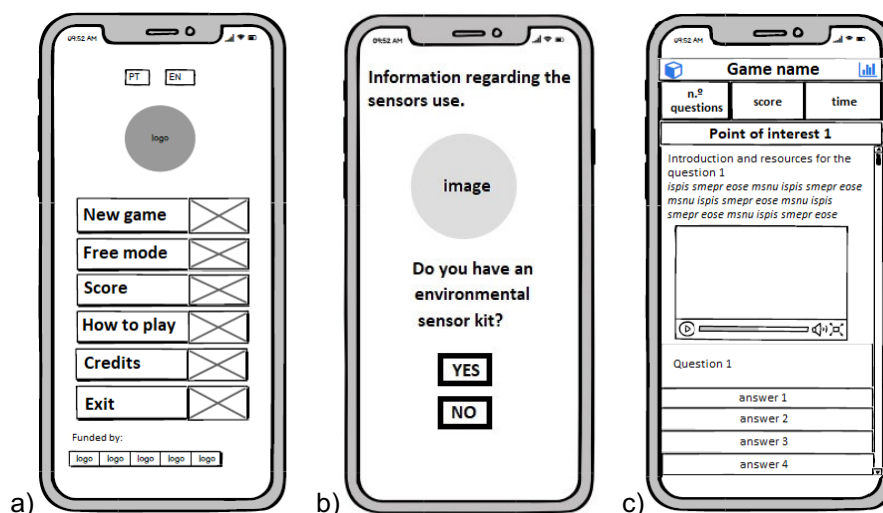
09:52 AM

PT EN

logo

New game

Free mode

Score

How to play

Credits

Exit

Funded by:

| logo | logo | logo | logo | logo |
|---|---|---|---|---|

a)

09:52 AM

Information regarding the sensors use.

image

Do you have an environmental sensor kit?

YES

NO

b)

09:52 AM

Game name

| n.º questions | score | time |
|---|---|---|

Point of interest 1

Introduction and resources for the question 1
*ispis smepr eose msnu ispis smepr eose msnu ispis smepr eose msnu ispis smepr eose msnu ispis smepr eose*

Question 1

answer 1

answer 2

answer 3

answer 4

c)